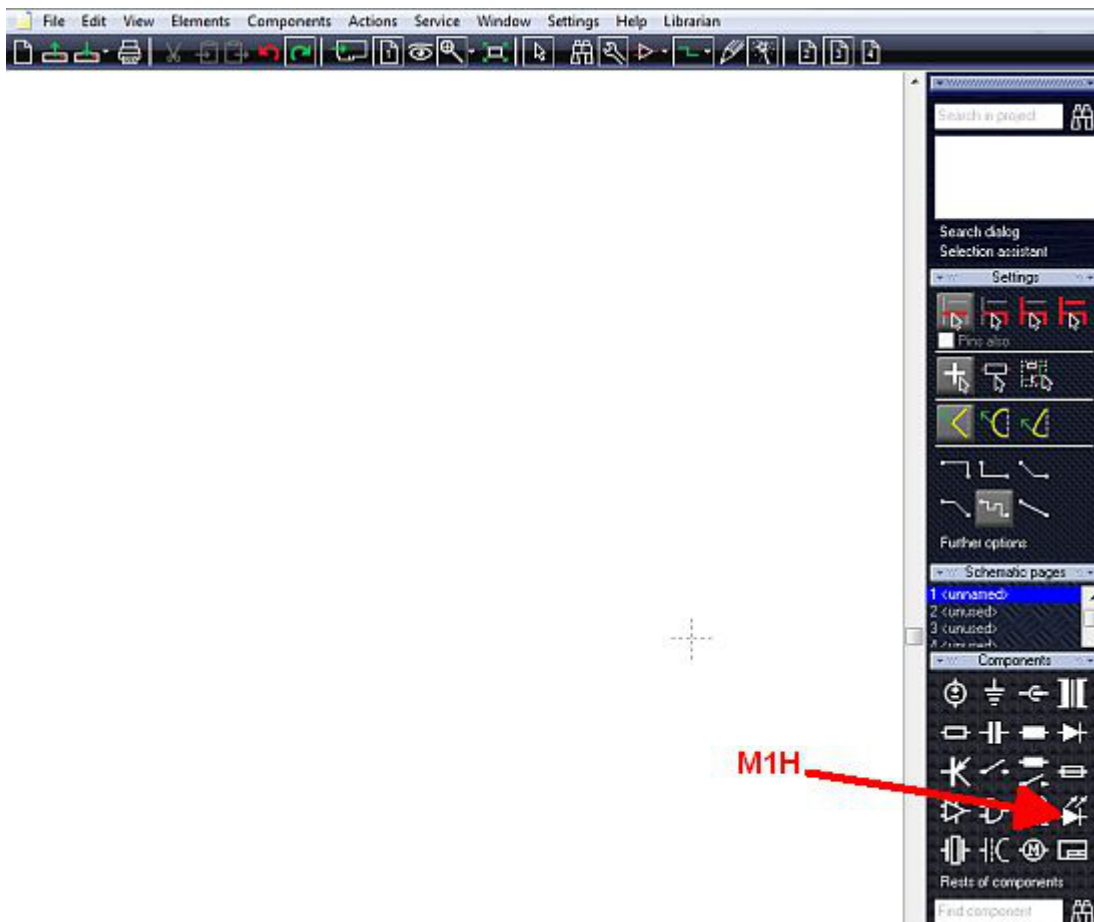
File Edit View Elements Components Actions Service Window Settings Help Librarian

Search in project

Search dialog
Selection assistant

Settings

Pins also

Further options

Schematic pages

1 <unnamed>
2 <unused>
3 <unused>

Components

M1H

Rests of components

Find component